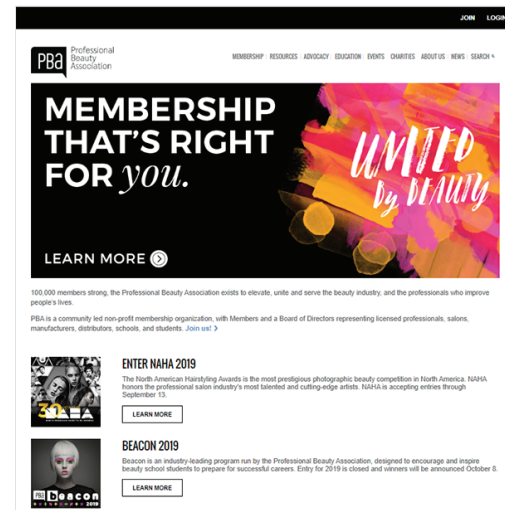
JOIN LOGIN

PBa Professional Beauty Association

MEMBERSHIP | RESOURCES | ADVOCACY | EDUCATION | EVENTS | CHARITIES | ABOUT US | NEWS | SEARCH

MEMBERSHIP THAT'S RIGHT FOR you.

UNITED by BEAUTY

LEARN MORE

100,000 members strong, the Professional Beauty Association exists to elevate, unite and serve the beauty industry, and the professionals who improve people's lives.

PBA is a community led non-profit membership organization, with Members and a Board of Directors representing licensed professionals, salons, manufacturers, distributors, schools, and students. Join us! >

ENTER NAHA 2019

The North American Hairstyling Awards is the most prestigious photographic beauty competition in North America. NAHA honors the professional salon industry's most talented and cutting-edge artists. NAHA is accepting entries through September 13.

LEARN MORE

BEACON 2019

Beacon is an industry-leading program run by the Professional Beauty Association, designed to encourage and inspire beauty school students to prepare for successful careers. Entry for 2019 is closed and winners will be announced October 8.

LEARN MORE

PBa beacon 2019